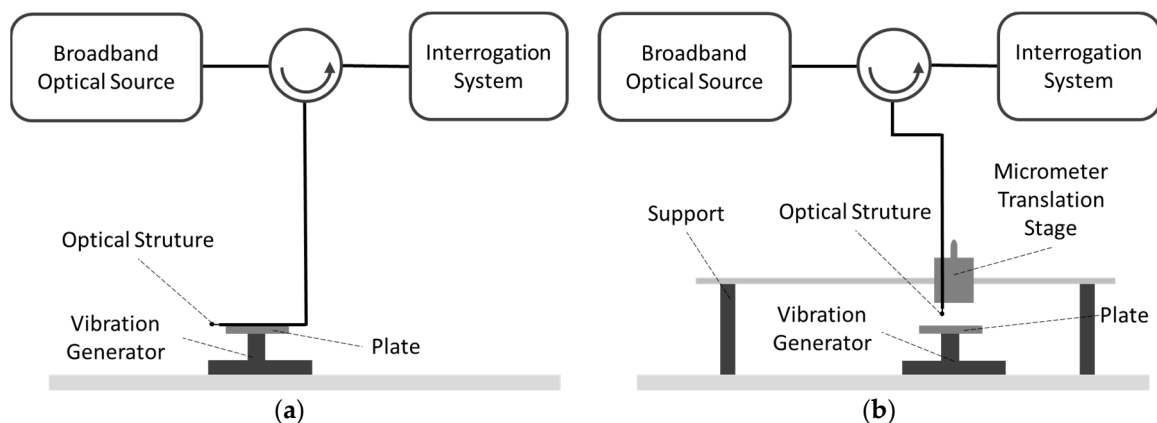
Broadband Optical Source

Interrogation System

Optical Struture

Vibration Generator

Plate

(a)

Broadband Optical Source

Interrogation System

Micrometer Translation Stage

Support

Optical Struture

Vibration Generator

Plate

(b)